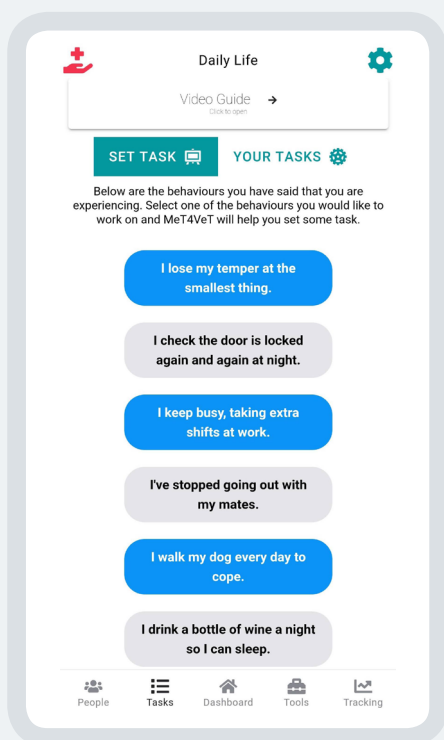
Daily Life

Video Guide →
Click to open

SET TASK

YOUR TASKS

Below are the behaviours you have said that you are experiencing. Select one of the behaviours you would like to work on and MeT4VeT will help you set some task.

I lose my temper at the smallest thing.

I check the door is locked again and again at night.

I keep busy, taking extra shifts at work.

I've stopped going out with my mates.

I walk my dog every day to cope.

I drink a bottle of wine a night so I can sleep.

People Tasks Dashboard Tools Tracking